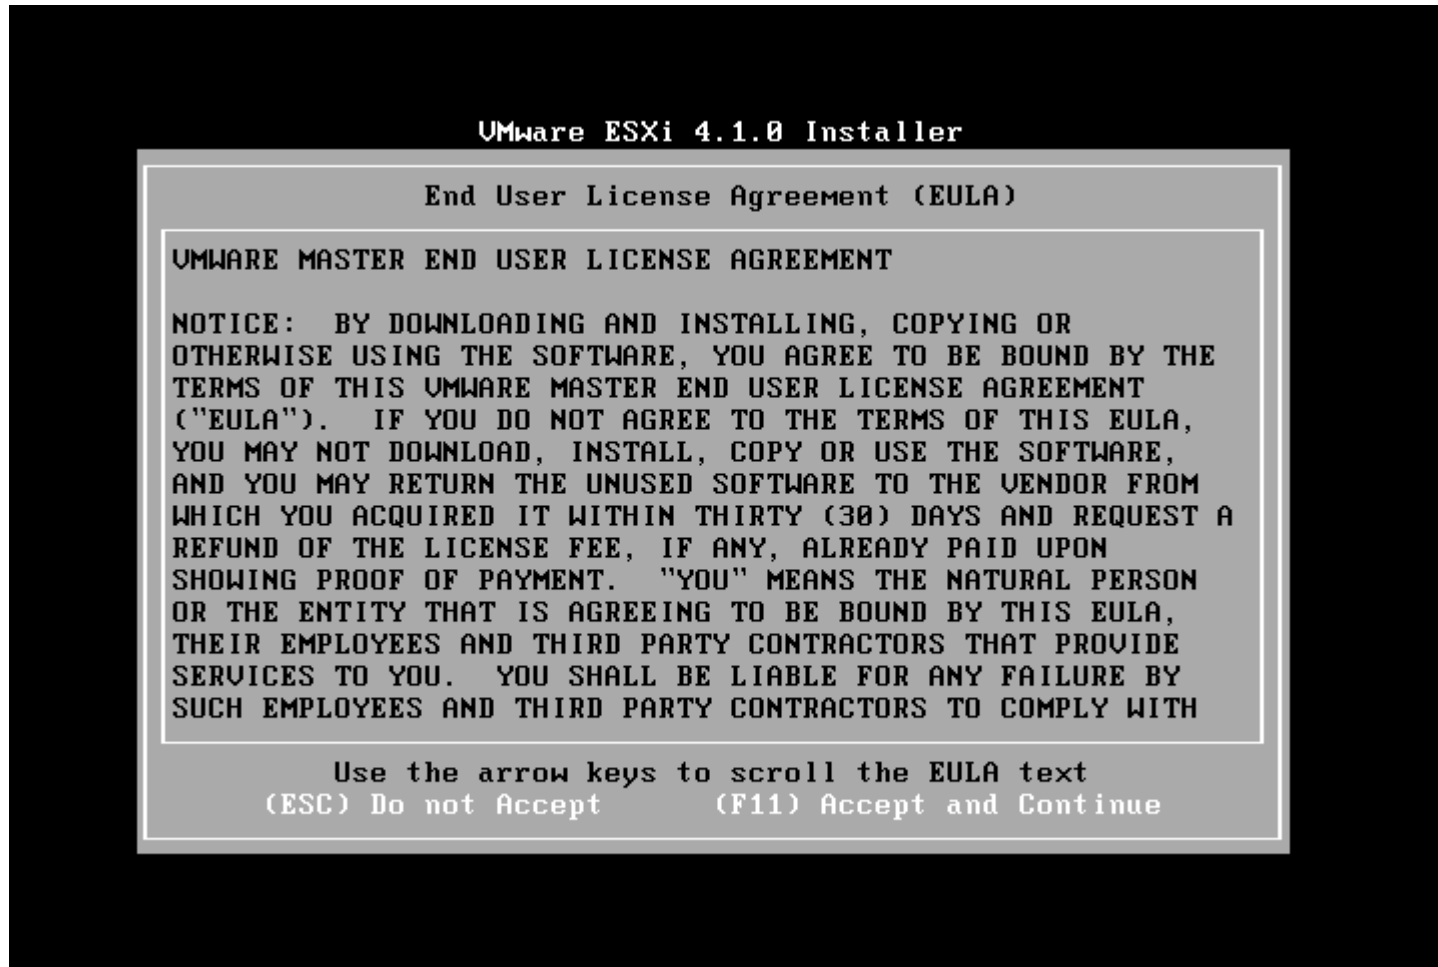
VMware ESXi 4.1.0 Installer

End User License Agreement (EULA)

VMWARE MASTER END USER LICENSE AGREEMENT

NOTICE: BY DOWNLOADING AND INSTALLING, COPYING OR OTHERWISE USING THE SOFTWARE, YOU AGREE TO BE BOUND BY THE TERMS OF THIS VMWARE MASTER END USER LICENSE AGREEMENT ("EULA"). IF YOU DO NOT AGREE TO THE TERMS OF THIS EULA, YOU MAY NOT DOWNLOAD, INSTALL, COPY OR USE THE SOFTWARE, AND YOU MAY RETURN THE UNUSED SOFTWARE TO THE VENDOR FROM WHICH YOU ACQUIRED IT WITHIN THIRTY (30) DAYS AND REQUEST A REFUND OF THE LICENSE FEE, IF ANY, ALREADY PAID UPON SHOWING PROOF OF PAYMENT. "YOU" MEANS THE NATURAL PERSON OR THE ENTITY THAT IS AGREEING TO BE BOUND BY THIS EULA, THEIR EMPLOYEES AND THIRD PARTY CONTRACTORS THAT PROVIDE SERVICES TO YOU. YOU SHALL BE LIABLE FOR ANY FAILURE BY SUCH EMPLOYEES AND THIRD PARTY CONTRACTORS TO COMPLY WITH

Use the arrow keys to scroll the EULA text
(ESC) Do not Accept (F11) Accept and Continue